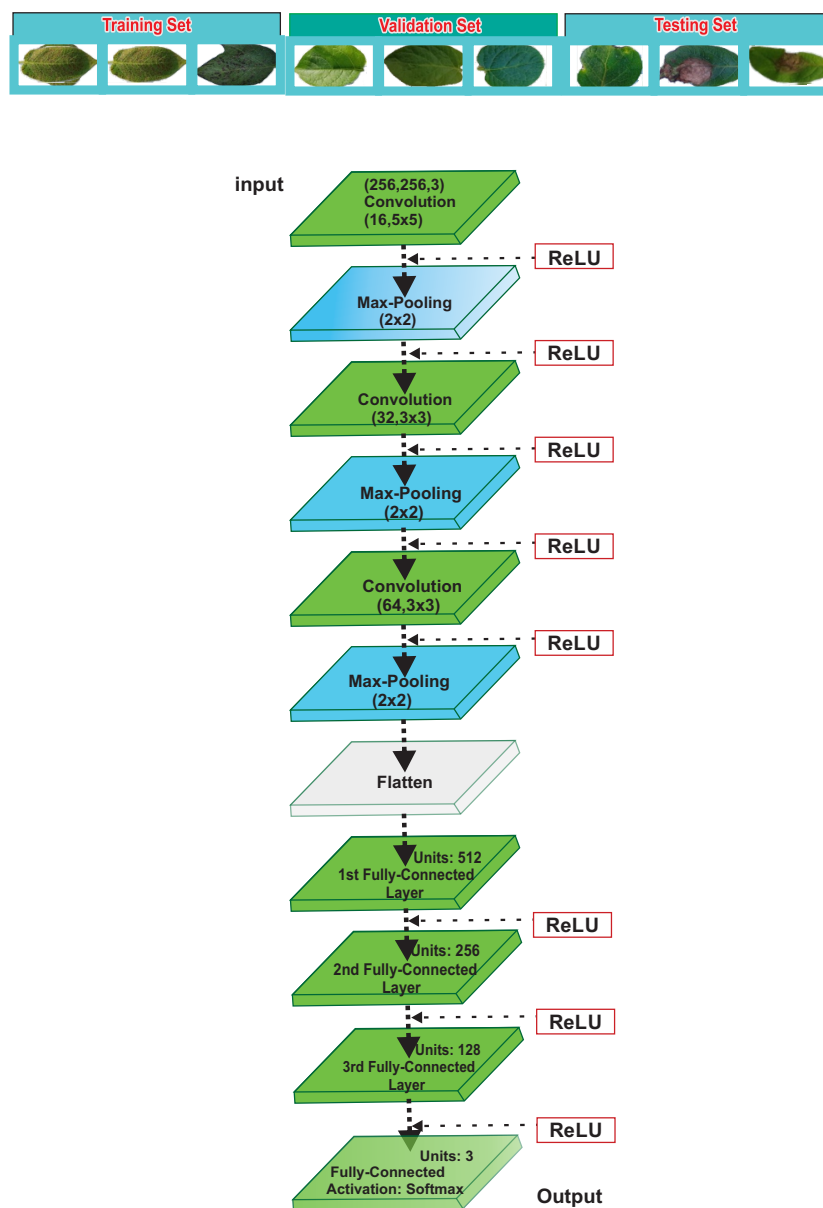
Training Set

Validation Set

Testing Set

input

(256,256,3)
Convolution
(16,5x5)

ReLU

Max-Pooling
(2x2)

ReLU

Convolution
(32,3x3)

ReLU

Max-Pooling
(2x2)

ReLU

Convolution
(64,3x3)

ReLU

Max-Pooling
(2x2)

Flatten

Units: 512
1st Fully-Connected
Layer

ReLU

Units: 256
2nd Fully-Connected
Layer

ReLU

Units: 128
3rd Fully-Connected
Layer

ReLU

Units: 3
Fully-Connected
Activation: Softmax

Output